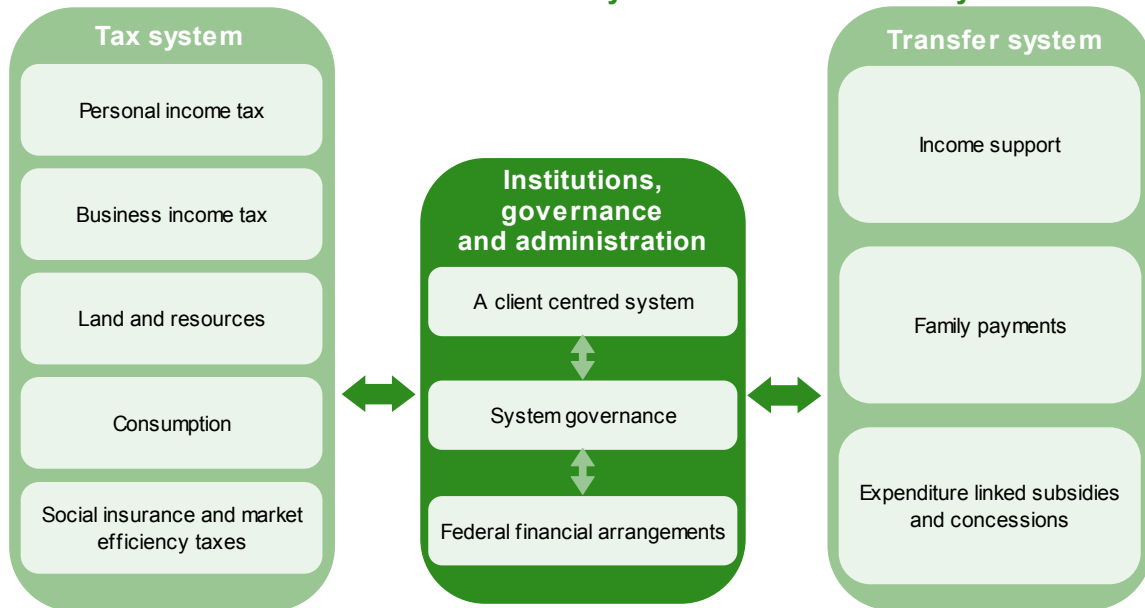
Tax system

Personal income tax

Business income tax

Land and resources

Consumption

Social insurance and market efficiency taxes

Institutions, governance and administration

A client centred system

System governance

Federal financial arrangements

Transfer system

Income support

Family payments

Expenditure linked subsidies and concessions